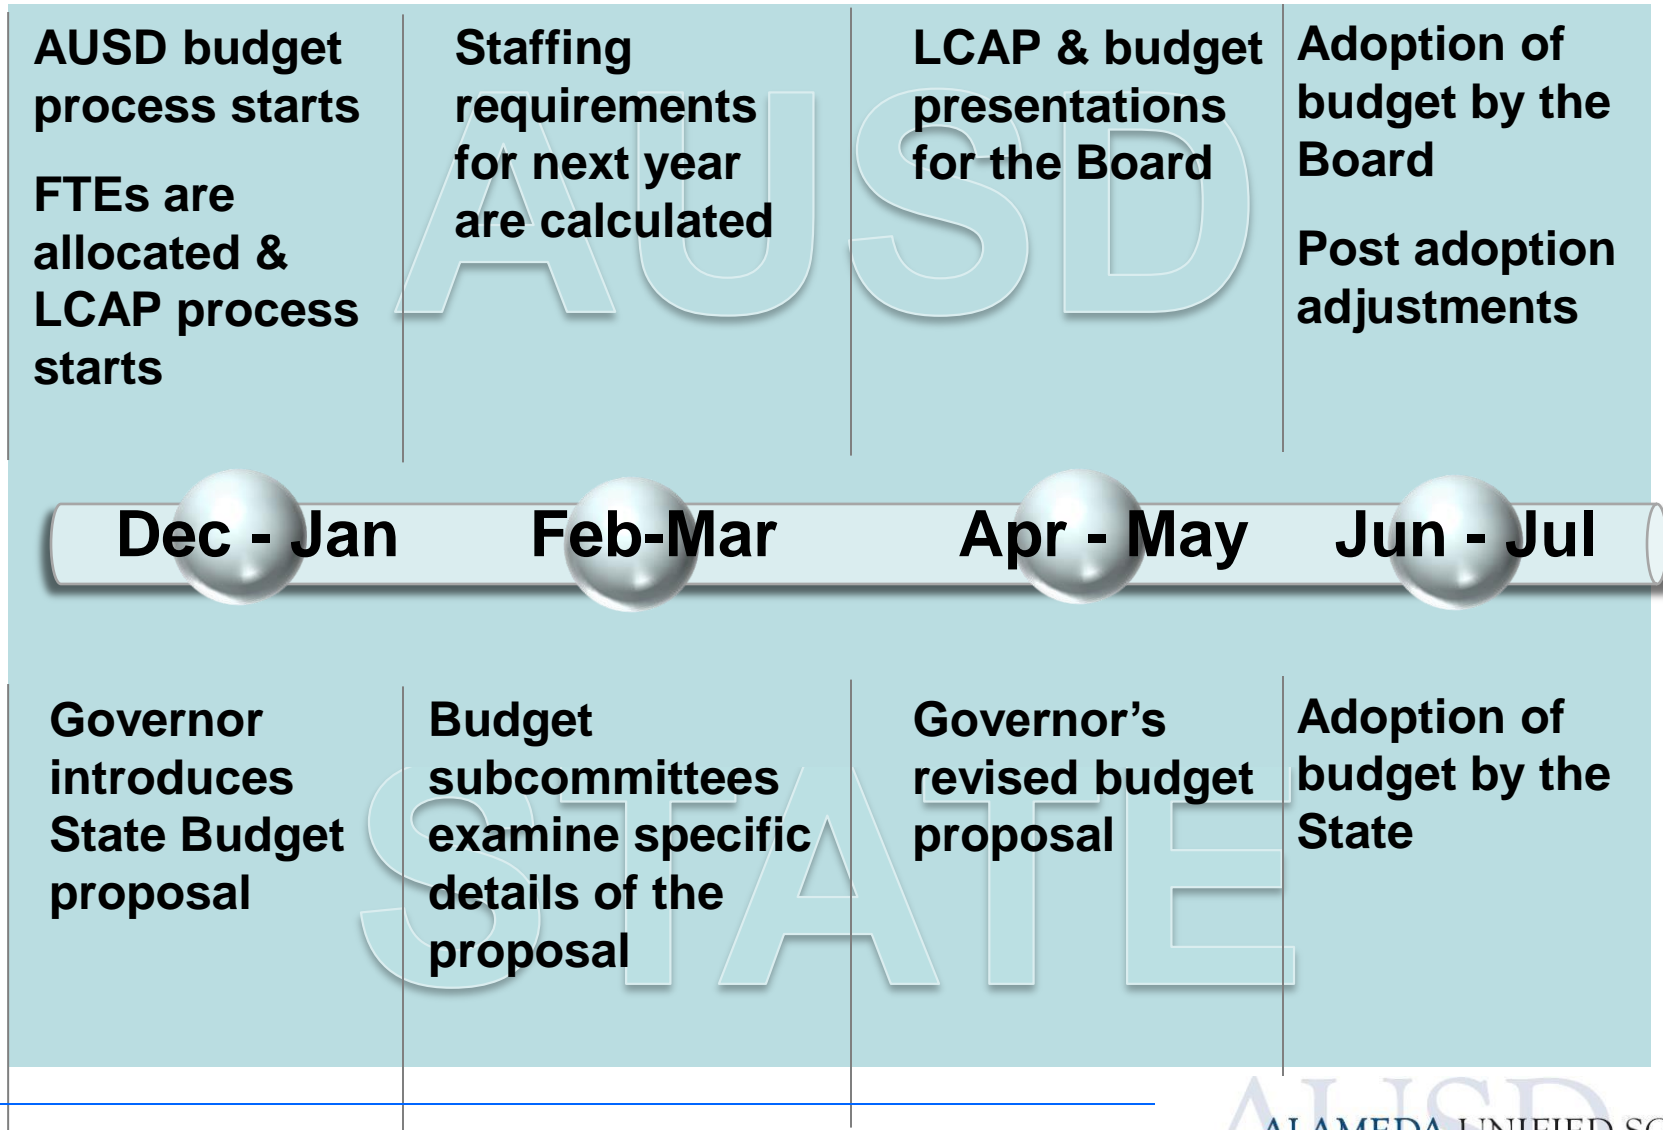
AUSD budget process starts

FTEs are allocated & LCAP process starts

Staffing requirements for next year are calculated

LCAP & budget presentations for the Board

Adoption of budget by the Board

Post adoption adjustments

AUSD

Dec - Jan

Feb-Mar

Apr - May

Jun - Jul

Governor introduces State Budget proposal

Budget subcommittees examine specific details of the proposal

Governor’s revised budget proposal

Adoption of budget by the State

STATE

AUSD

ALAMEDA UNIFIED SC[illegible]